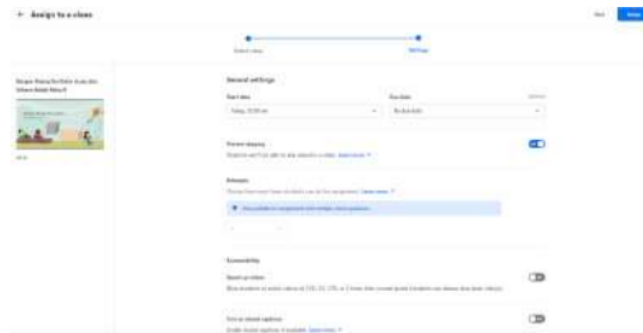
← Assign to a class

Back Assign

Select class Settings

General settings

Start date

Today, 12:00 am

Due date

No due date

Prevent skipping

Attempts

Accessibility

Speed up videos

Turn on closed captions

Learn more